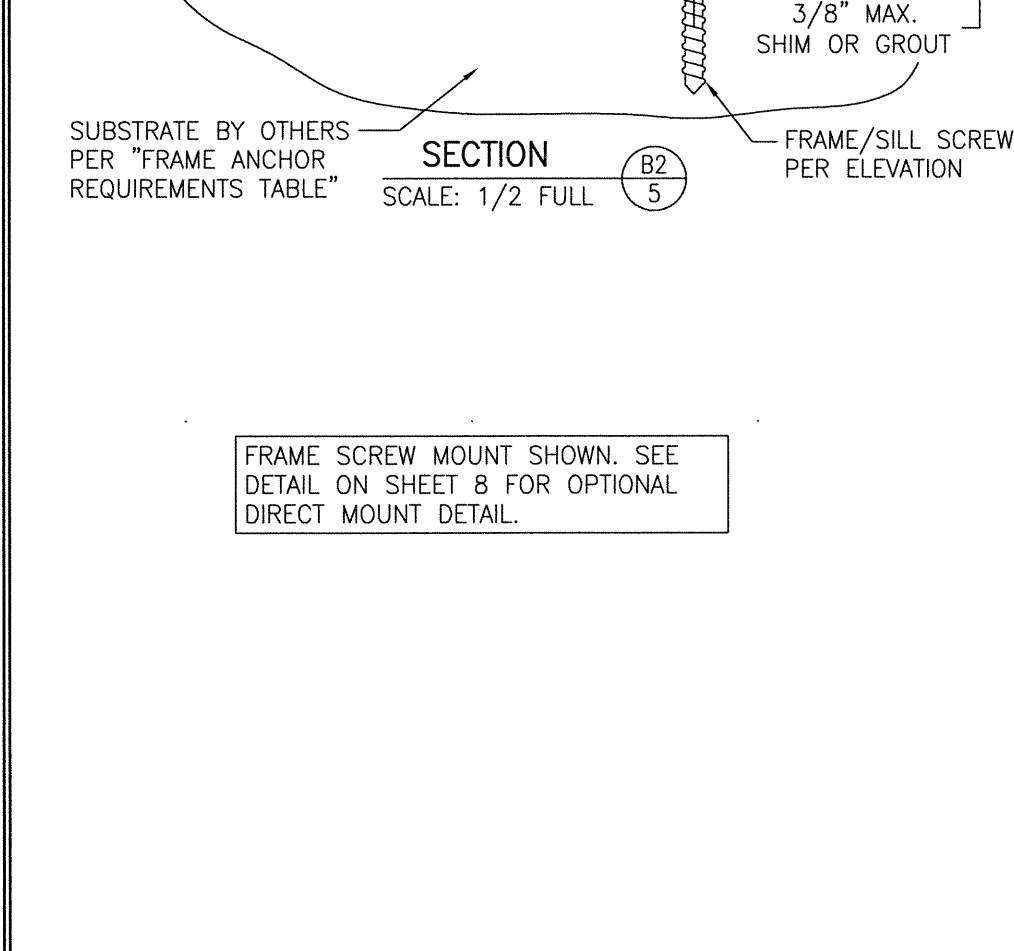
3/8" MAX.
SHIM OR GROUT

SUBSTRATE BY OTHERS PER "FRAME ANCHOR REQUIREMENTS TABLE"

SECTION
SCALE: 1/2 FULL

B2
5

FRAME/SILL SCREW PER ELEVATION

FRAME SCREW MOUNT SHOWN. SEE DETAIL ON SHEET 8 FOR OPTIONAL DIRECT MOUNT DETAIL.